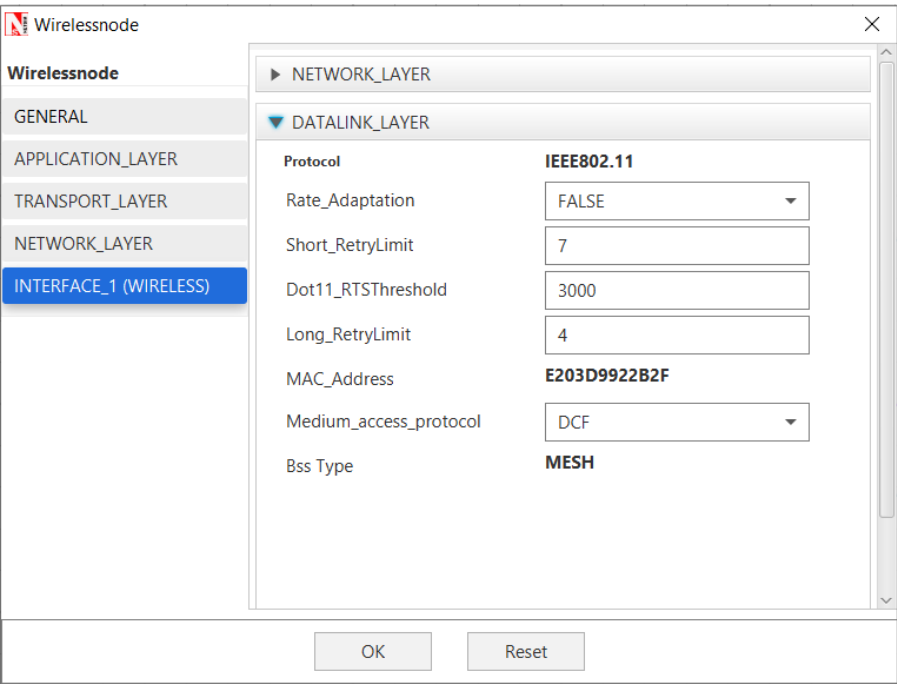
Wirelessnode

Wirelessnode

GENERAL

APPLICATION_LAYER

TRANSPORT_LAYER

NETWORK_LAYER

INTERFACE_1 (WIRELESS)

NETWORK_LAYER

DATALINK_LAYER

| | |
|---|---|
| Protocol | IEEE802.11 |
| Rate_Adaptation | FALSE |
| Short_RetryLimit | 7 |
| Dot11_RTSThreshold | 3000 |
| Long_RetryLimit | 4 |
| MAC_Address | E203D9922B2F |
| Medium_access_protocol | DCF |
| Bss Type | MESH |

OK

Reset